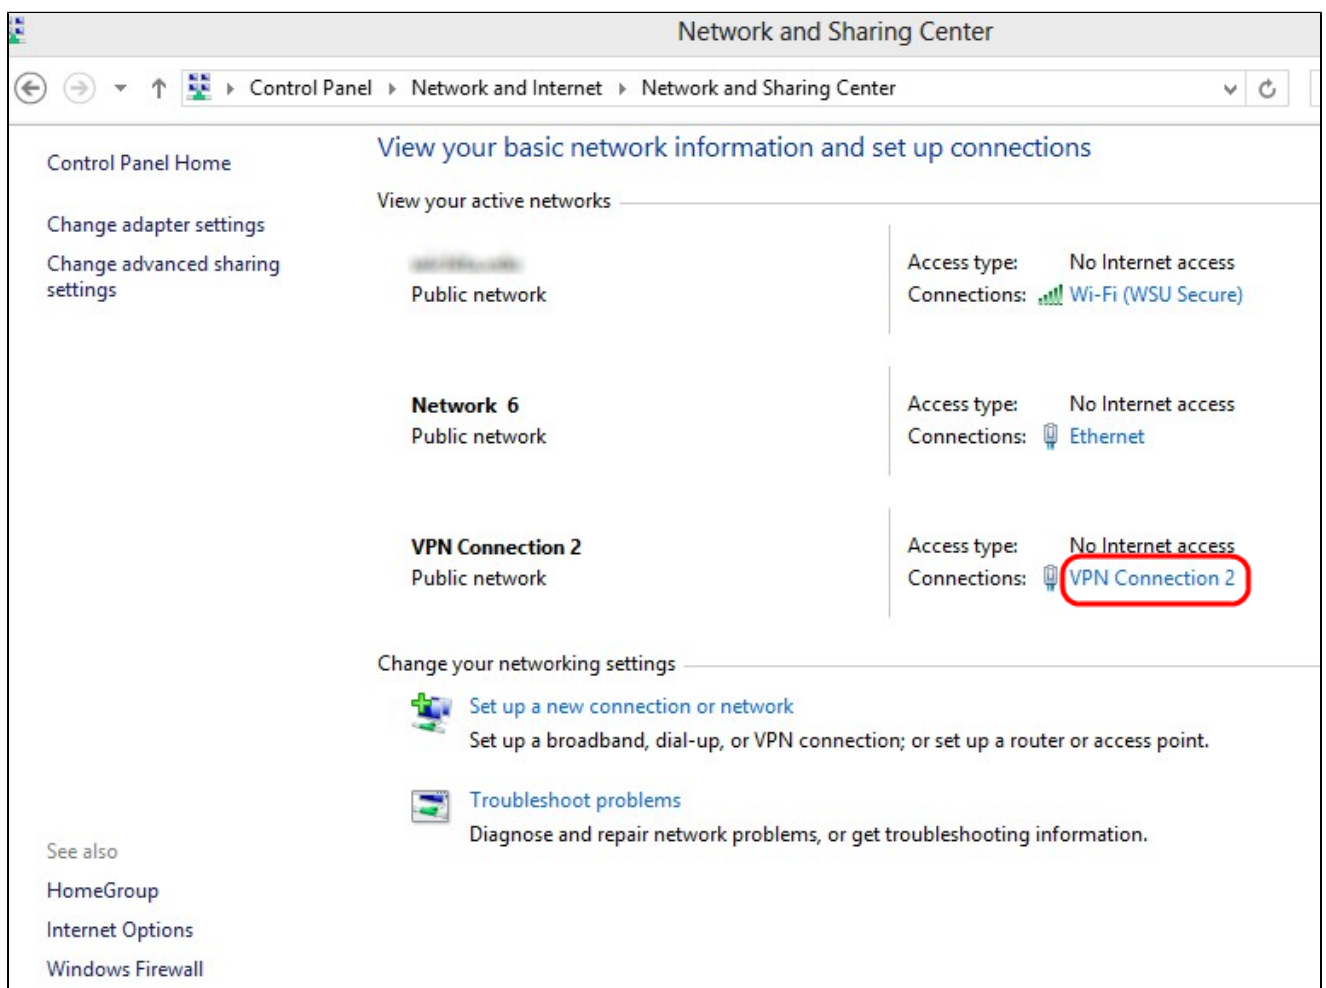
Network and Sharing Center

Control Panel › Network and Internet › Network and Sharing Center

Control Panel Home

Change adapter settings

Change advanced sharing settings

View your basic network information and set up connections

View your active networks

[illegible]
Public network

Access type: No Internet access
Connections: Wi-Fi (WSU Secure)

Network 6
Public network

Access type: No Internet access
Connections: Ethernet

VPN Connection 2
Public network

Access type: No Internet access
Connections: VPN Connection 2

Change your networking settings

Set up a new connection or network
Set up a broadband, dial-up, or VPN connection; or set up a router or access point.

Troubleshoot problems
Diagnose and repair network problems, or get troubleshooting information.

See also

HomeGroup

Internet Options

Windows Firewall